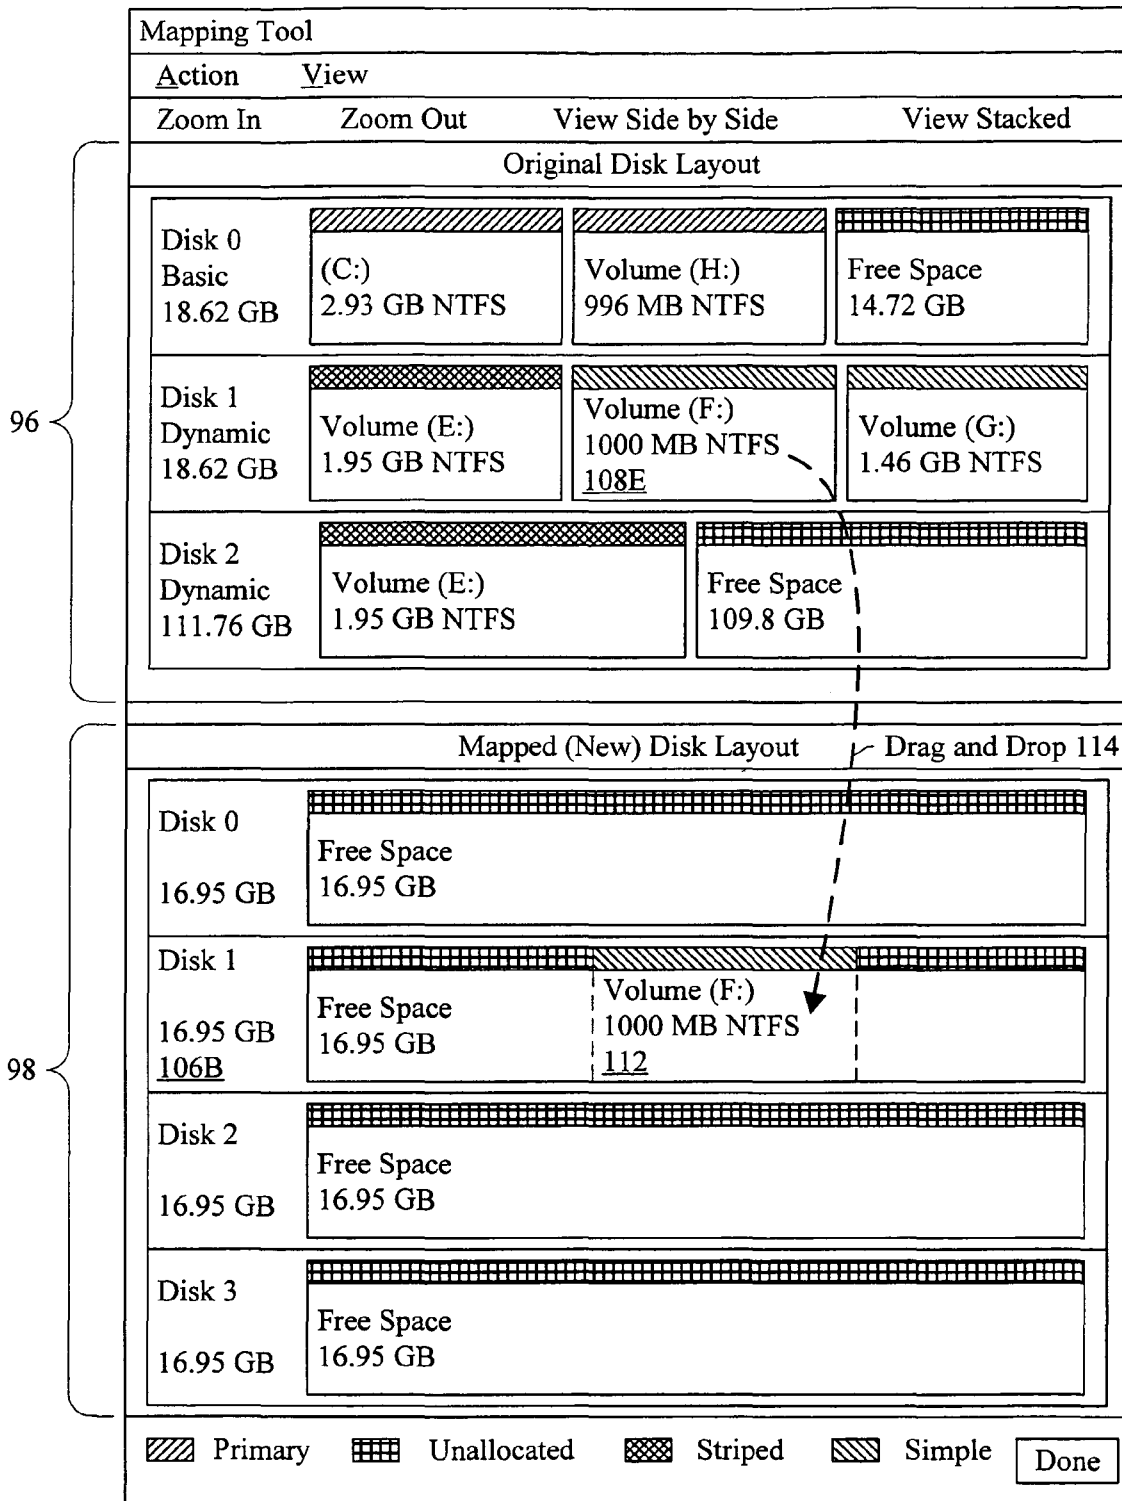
Mapping Tool

Action View

Zoom In Zoom Out View Side by Side View Stacked

Original Disk Layout

96

Disk 0 Basic 18.62 GB

(C:) 2.93 GB NTFS

Volume (H:) 996 MB NTFS

Free Space 14.72 GB

Disk 1 Dynamic 18.62 GB

Volume (E:) 1.95 GB NTFS

Volume (F:) 1000 MB NTFS 108E

Volume (G:) 1.46 GB NTFS

Disk 2 Dynamic 111.76 GB

Volume (E:) 1.95 GB NTFS

Free Space 109.8 GB

Mapped (New) Disk Layout

Drag and Drop 114

98

Disk 0

16.95 GB

Free Space 16.95 GB

Disk 1

16.95 GB 106B

Free Space 16.95 GB

Volume (F:) 1000 MB NTFS 112

Disk 2

16.95 GB

Free Space 16.95 GB

Disk 3

16.95 GB

Free Space 16.95 GB

Primary Unallocated Striped Simple Done